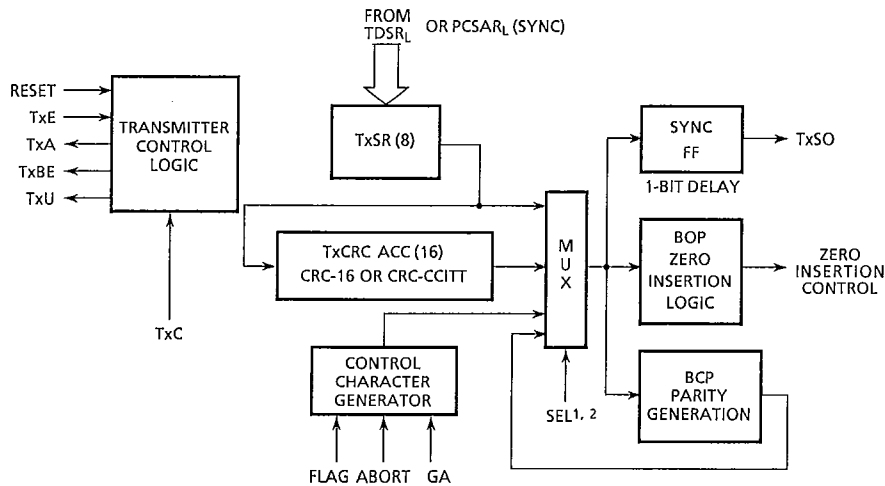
FROM
$TDSR_L$
OR $PCSAR_L$ (SYNC)

RESET
TxE
TxA
TxBE
TxU

TRANSMITTER CONTROL LOGIC

TxC

TxSR (8)

TxCRC ACC (16)
CRC-16 OR CRC-CCITT

CONTROL CHARACTER GENERATOR

FLAG ABORT GA

M U X

SEL1, 2

SYNC
FF
1-BIT DELAY

TxSO

BOP ZERO INSERTION LOGIC

ZERO INSERTION CONTROL

BCP PARITY GENERATION